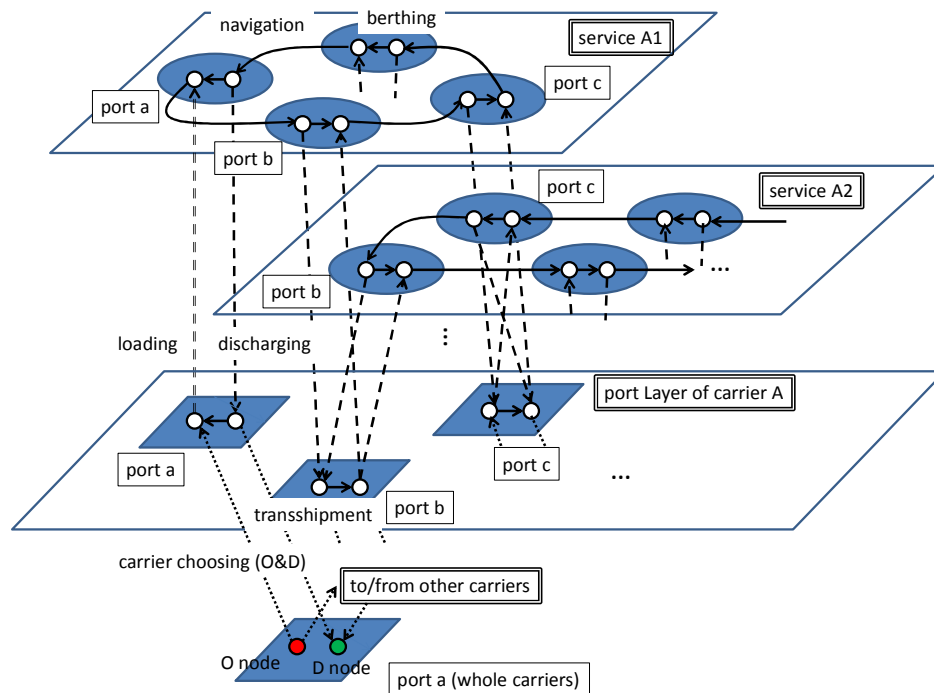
navigation

berthing

service A1

port a

port c

port b

port c

service A2

port b

...

loading

discharging

⋮

port Layer of carrier A

port a

port c

...

port b

transshipment

carrier choosing (O&D)

to/from other carriers

O node

D node

port a (whole carriers)